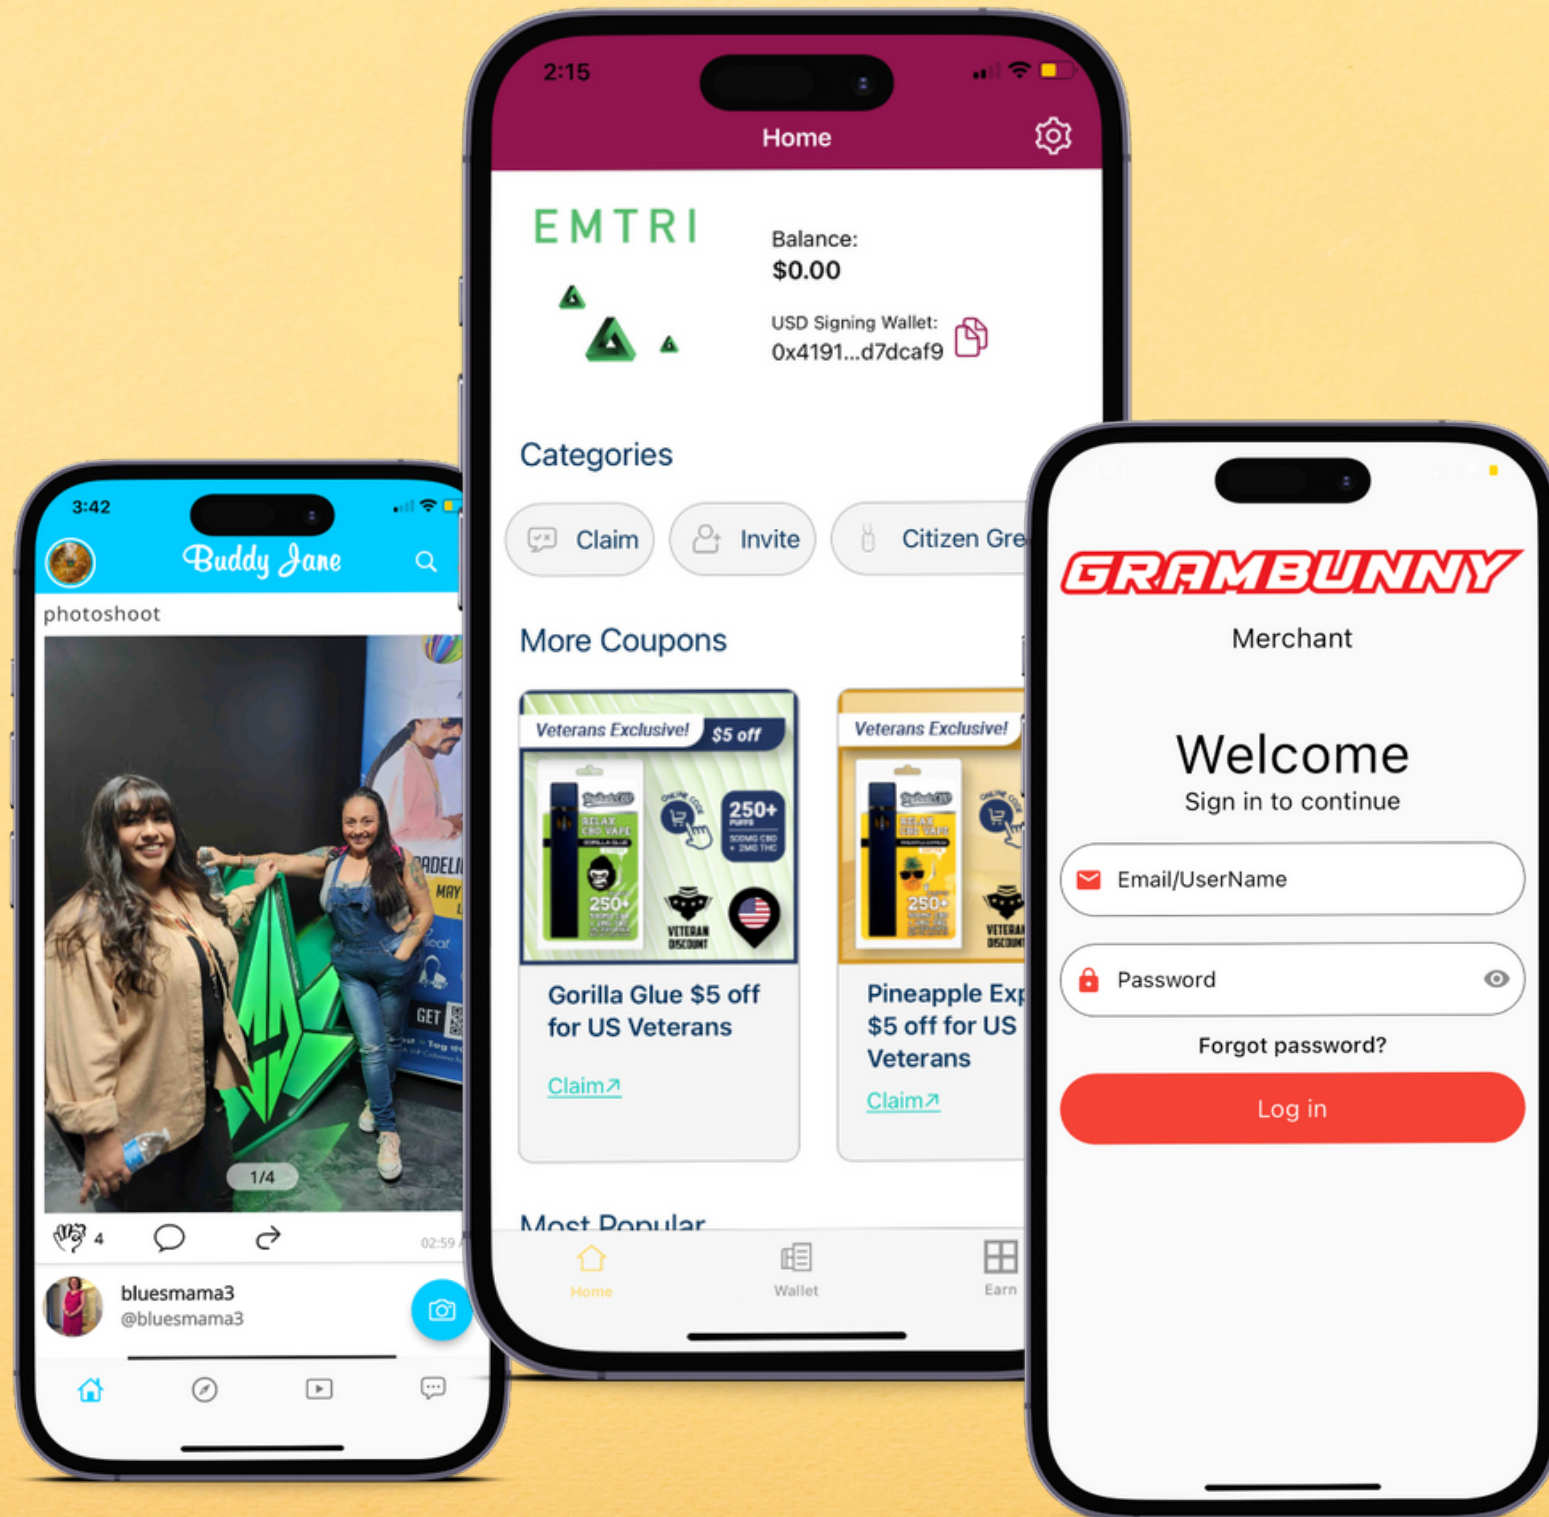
3:42

Buddy Jane

photoshoot

1/4

4

02:59

bluesmama3
@bluesmama3

2:15

Home

EMTRI

Balance:
$0.00

USD Signing Wallet:
0x4191...d7dcaf9

Categories

Claim

Invite

Citizen Gre

More Coupons

Veterans Exclusive! $5 off

250+

VETERAN DISCOUNT

Gorilla Glue $5 off for US Veterans

Claim↗

Veterans Exclusive!

Pineapple Exp $5 off for US Veterans

Claim↗

Most Popular

Home

Wallet

Earn

GRAMBUNNY

Merchant

Welcome

Sign in to continue

Email/UserName

Password

Forgot password?

Log in